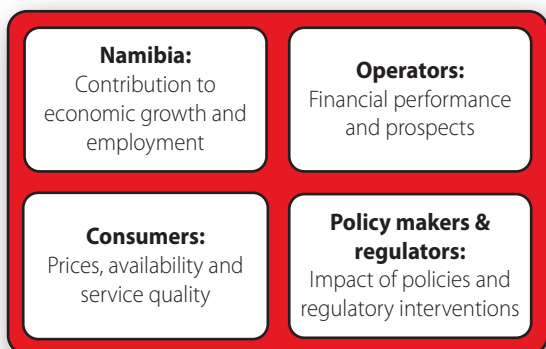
**Namibia:**
Contribution to economic growth and employment

**Operators:**
Financial performance and prospects

**Consumers:**
Prices, availability and service quality

**Policy makers & regulators:**
Impact of policies and regulatory interventions